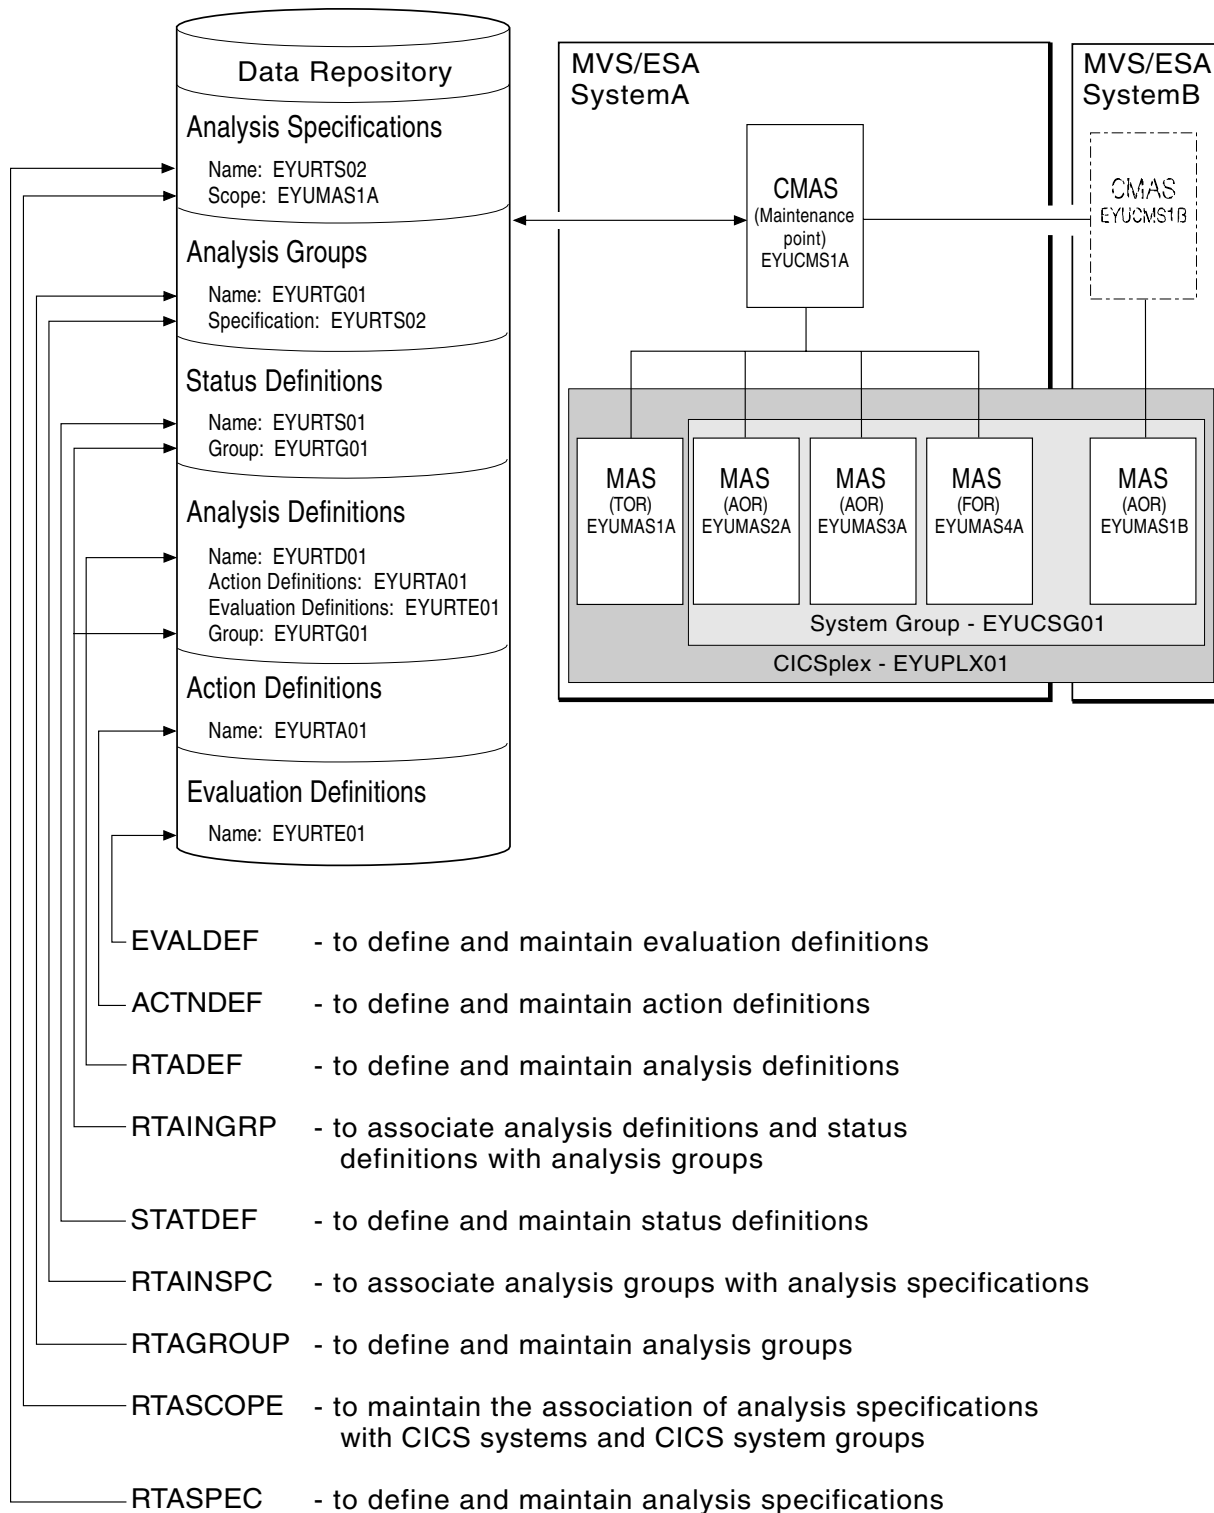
Data Repository

Analysis Specifications
Name: EYURTS02
Scope: EYUMAS1A

Analysis Groups
Name: EYURTG01
Specification: EYURTS02

Status Definitions
Name: EYURTS01
Group: EYURTG01

Analysis Definitions
Name: EYURTD01
Action Definitions: EYURTA01
Evaluation Definitions: EYURTE01
Group: EYURTG01

Action Definitions
Name: EYURTA01

Evaluation Definitions
Name: EYURTE01

MVS/ESA
SystemA

CMAS
(Maintenance point)
EYUCMS1A

MVS/ESA
SystemB

CMAS
EYUCMS1B

MAS
(TOR)
EYUMAS1A

MAS
(AOR)
EYUMAS2A

MAS
(AOR)
EYUMAS3A

MAS
(FOR)
EYUMAS4A

MAS
(AOR)
EYUMAS1B

System Group - EYUCSG01

CICSplex - EYUPLX01

EVALDEF - to define and maintain evaluation definitions

ACTNDEF - to define and maintain action definitions

RTADEF - to define and maintain analysis definitions

RTAINGRP - to associate analysis definitions and status definitions with analysis groups

STATDEF - to define and maintain status definitions

RTAINSPC - to associate analysis groups with analysis specifications

RTAGROUP - to define and maintain analysis groups

RTASCOPE - to maintain the association of analysis specifications with CICS systems and CICS system groups

RTASPEC - to define and maintain analysis specifications